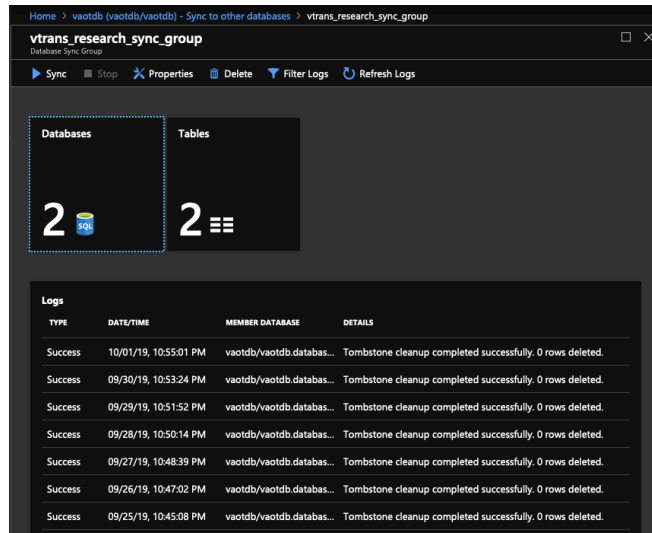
Home > vaotdb (vaotdb/vaotdb) - Sync to other databases > vtrans_research_sync_group

vtrans_research_sync_group
Database Sync Group

Sync Stop Properties Delete Filter Logs Refresh Logs

Databases
2 SQL

Tables
2

Logs

| TYPE | DATE/TIME | MEMBER DATABASE | DETAILS |
|---|---|---|---|
| Success | 10/01/19, 10:55:01 PM | vaotdb/vaotdb.databas... | Tombstone cleanup completed successfully. 0 rows deleted. |
| Success | 09/30/19, 10:53:24 PM | vaotdb/vaotdb.databas... | Tombstone cleanup completed successfully. 0 rows deleted. |
| Success | 09/29/19, 10:51:52 PM | vaotdb/vaotdb.databas... | Tombstone cleanup completed successfully. 0 rows deleted. |
| Success | 09/28/19, 10:50:14 PM | vaotdb/vaotdb.databas... | Tombstone cleanup completed successfully. 0 rows deleted. |
| Success | 09/27/19, 10:48:39 PM | vaotdb/vaotdb.databas... | Tombstone cleanup completed successfully. 0 rows deleted. |
| Success | 09/26/19, 10:47:02 PM | vaotdb/vaotdb.databas... | Tombstone cleanup completed successfully. 0 rows deleted. |
| Success | 09/25/19, 10:45:08 PM | vaotdb/vaotdb.databas... | Tombstone cleanup completed successfully. 0 rows deleted. |